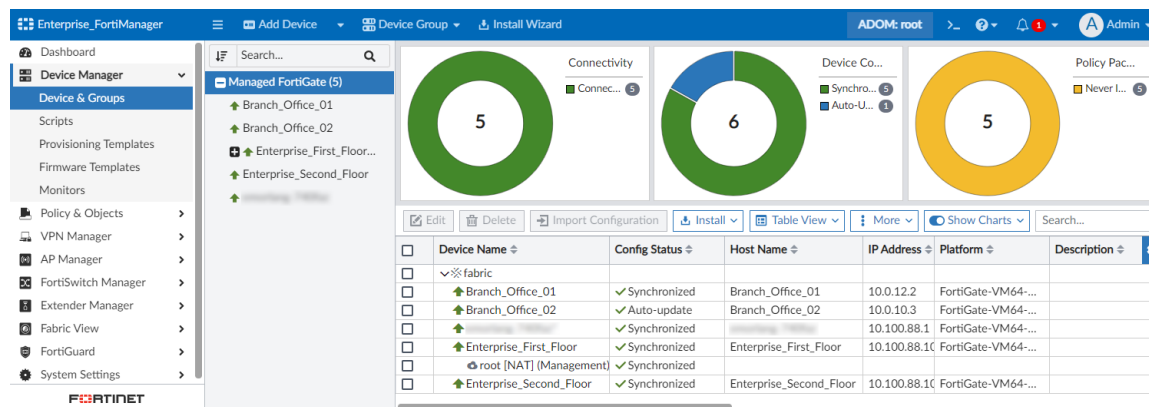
Enterprise_FortiManager | Add Device | Device Group | Install Wizard | ADOM: root | Admin

Dashboard
Device Manager
Device & Groups
Scripts
Provisioning Templates
Firmware Templates
Monitors
Policy & Objects
VPN Manager
AP Manager
FortiSwitch Manager
Extender Manager
Fabric View
FortiGuard
System Settings
FORTINET

Search...
Managed FortiGate (5)
Branch_Office_01
Branch_Office_02
Enterprise_First_Floor...
Enterprise_Second_Floor
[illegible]

Connectivity
Connec... 5
5

Device Co...
Synchro... 5
Auto-U... 1
6

Policy Pac...
Never I... 5
5

Edit | Delete | Import Configuration | Install | Table View | More | Show Charts | Search...

| | Device Name | Config Status | Host Name | IP Address | Platform | Description |
|---|---|---|---|---|---|---|
| | fabric | | | | | |
| | Branch_Office_01 | Synchronized | Branch_Office_01 | 10.0.12.2 | FortiGate-VM64-... | |
| | Branch_Office_02 | Auto-update | Branch_Office_02 | 10.0.10.3 | FortiGate-VM64-... | |
| | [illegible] | Synchronized | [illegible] | 10.100.88.1 | FortiGate-VM64-... | |
| | Enterprise_First_Floor | Synchronized | Enterprise_First_Floor | 10.100.88.1( | FortiGate-VM64-... | |
| | root [NAT] (Management) | Synchronized | | | | |
| | Enterprise_Second_Floor | Synchronized | Enterprise_Second_Floor | 10.100.88.1( | FortiGate-VM64-... | |